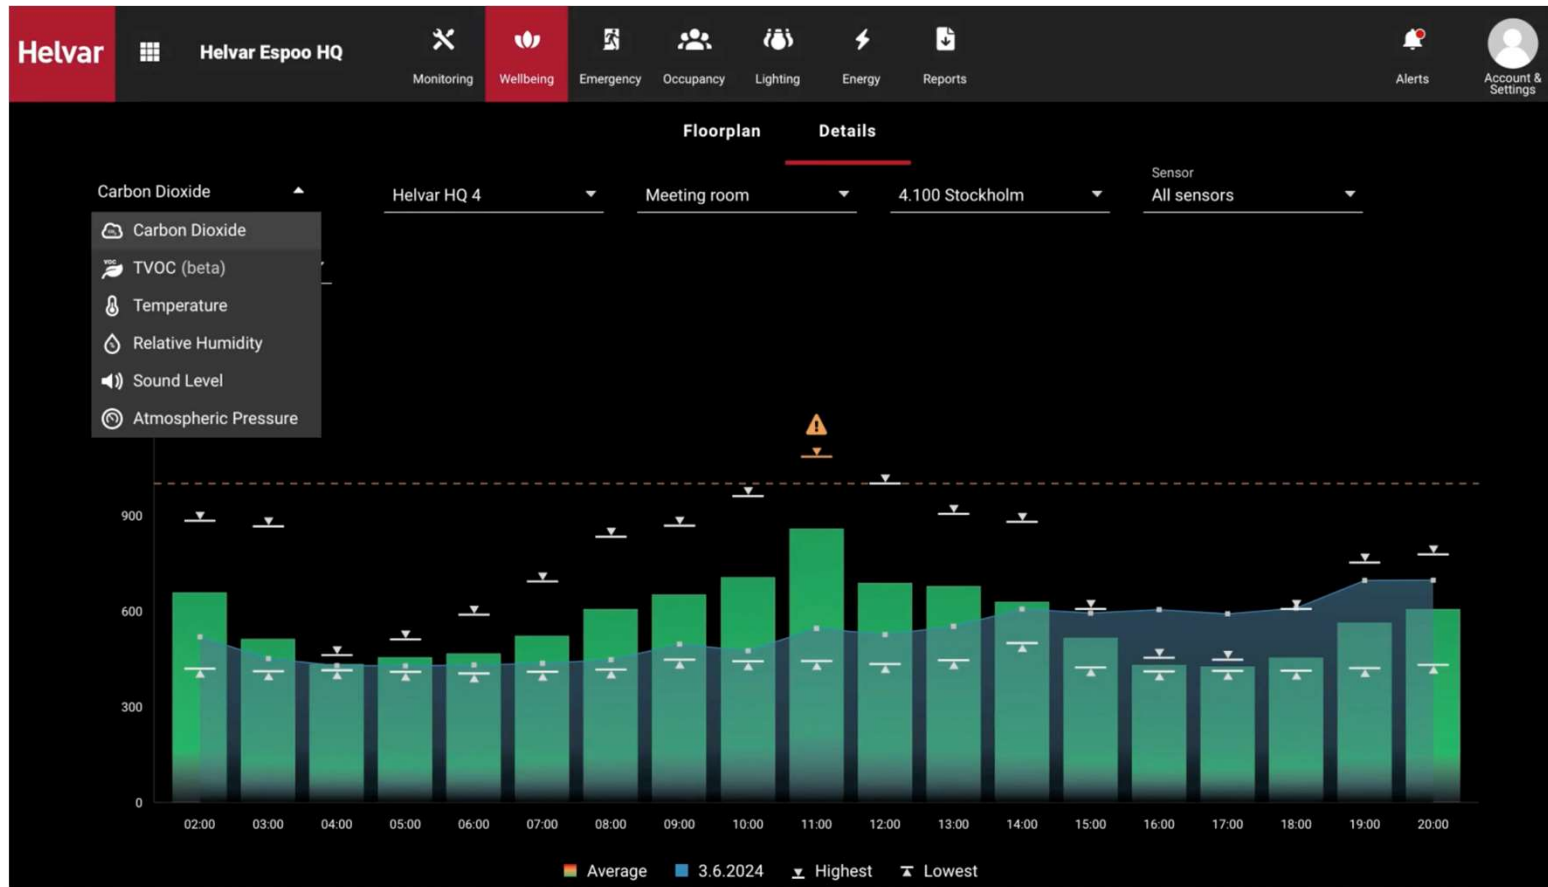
Helvar

Helvar Espoo HQ

Monitoring
Wellbeing
Emergency
Occupancy
Lighting
Energy
Reports

Alerts
Account & Settings

Floorplan
Details

Carbon Dioxide

Helvar HQ 4
Meeting room
4.100 Stockholm
Sensor
All sensors

Carbon Dioxide
TVOC (beta)
Temperature
Relative Humidity
Sound Level
Atmospheric Pressure

900
600
300
0

02:00
03:00
04:00
05:00
06:00
07:00
08:00
09:00
10:00
11:00
12:00
13:00
14:00
15:00
16:00
17:00
18:00
19:00
20:00

Average
3.6.2024
Highest
Lowest